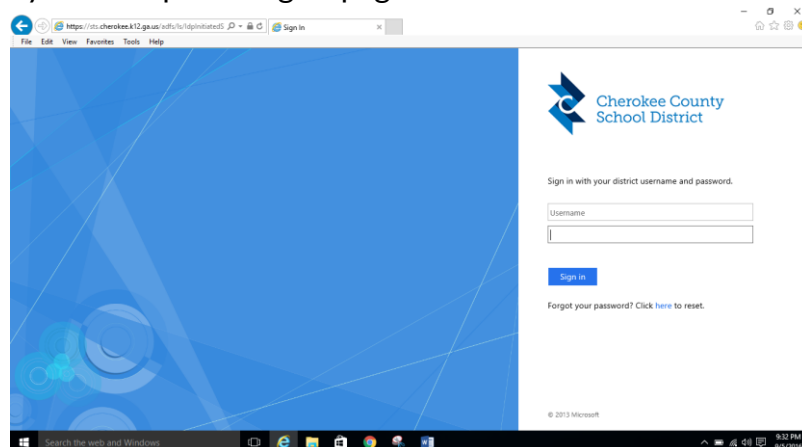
https://sts.cherokee.k12.ga.us/adfs/ls/IdpInitiatedS

Sign In

File Edit View Favorites Tools Help

Cherokee County School District

Sign in with your district username and password.

Username

Sign in

Forgot your password? Click here to reset.

© 2013 Microsoft

Search the web and Windows

9:32 PM